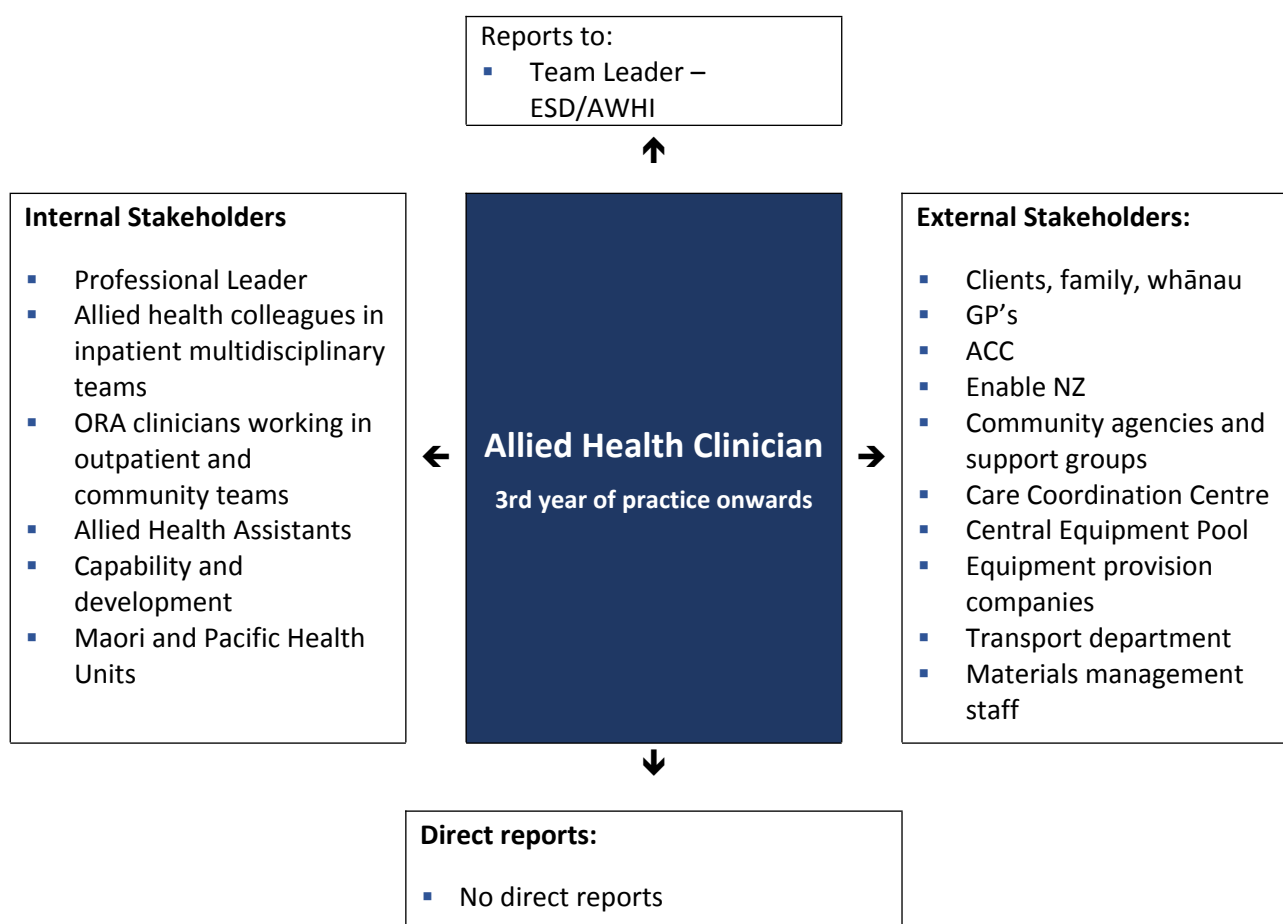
Reports to:
- Team Leader – ESD/AWHI

**Internal Stakeholders**

- Professional Leader
- Allied health colleagues in inpatient multidisciplinary teams
- ORA clinicians working in outpatient and community teams
- Allied Health Assistants
- Capability and development
- Maori and Pacific Health Units

**Allied Health Clinician**

**3rd year of practice onwards**

**External Stakeholders:**

- Clients, family, whānau
- GP's
- ACC
- Enable NZ
- Community agencies and support groups
- Care Coordination Centre
- Central Equipment Pool
- Equipment provision companies
- Transport department
- Materials management staff

**Direct reports:**

- No direct reports